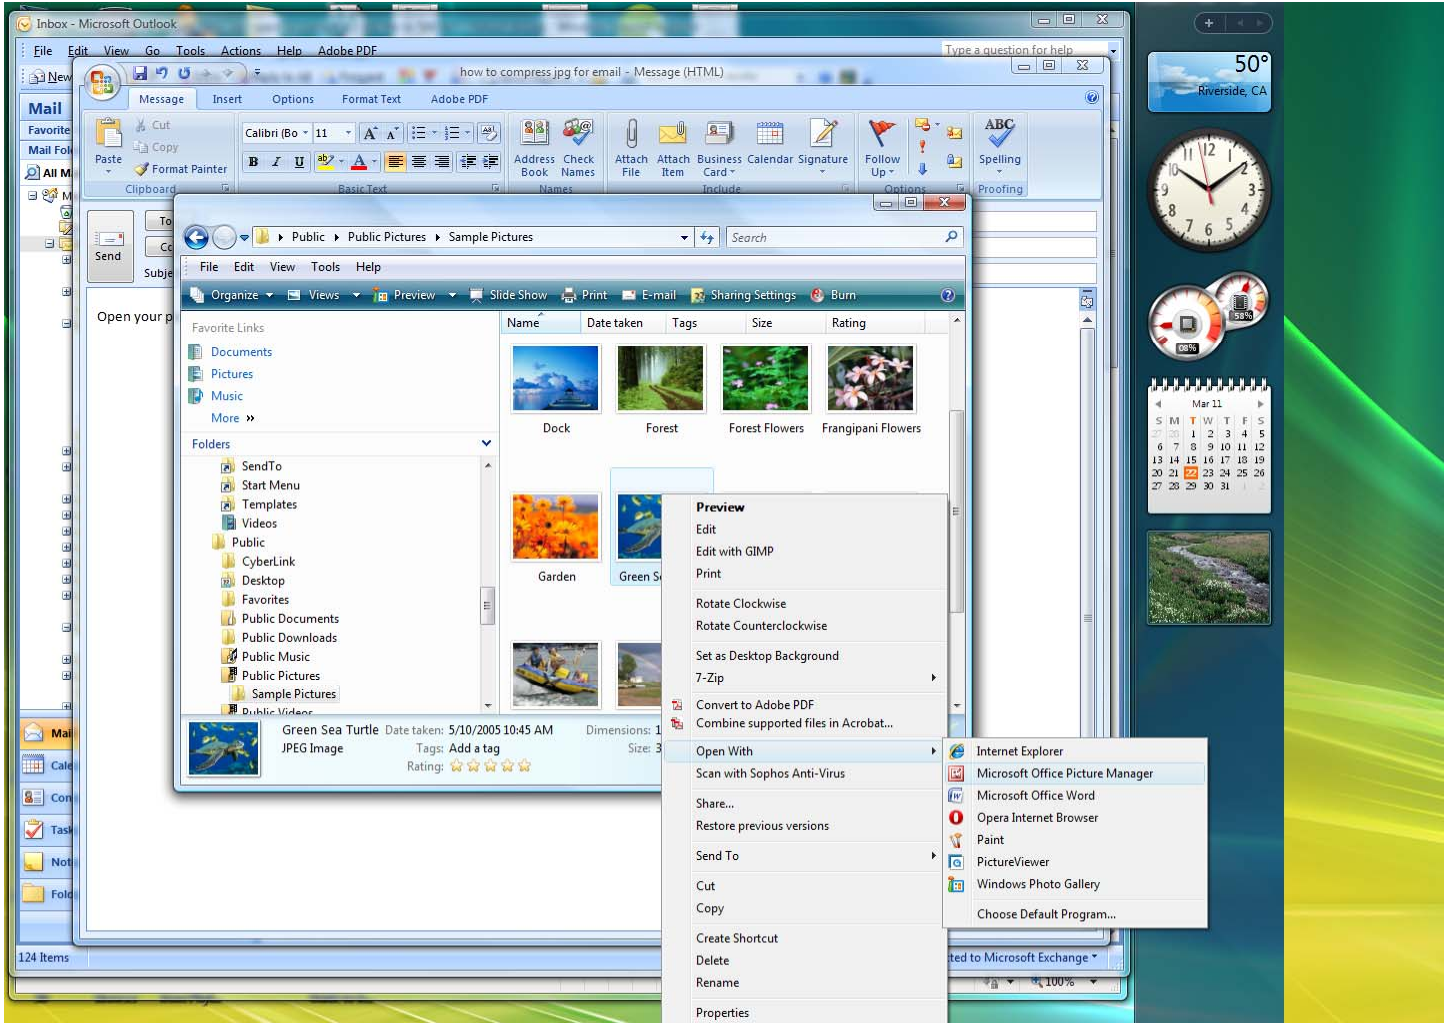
Inbox - Microsoft Outlook

File Edit View Go Tools Actions Help Adobe PDF

Type a question for help

New

Mail
Favorite
Mail Fol
All M

how to compress jpg for email - Message (HTML)

Message Insert Options Format Text Adobe PDF

Paste
Cut
Copy
Format Painter
Clipboard

Calibri (Bo 11
B I U
Basic Text

Address Book
Check Names
Names

Attach File
Attach Item
Business Card
Calendar
Signature
Include

Follow Up
Options

Spelling
Proofing

Send
To
Cc
Subje

Open your p

Public ▸ Public Pictures ▸ Sample Pictures
Search

File Edit View Tools Help

Organize Views Preview Slide Show Print E-mail Sharing Settings Burn

Favorite Links
Documents
Pictures
Music
More »

Folders
SendTo
Start Menu
Templates
Videos
Public
CyberLink
Desktop
Favorites
Public Documents
Public Downloads
Public Music
Public Pictures
Sample Pictures
Public Videos

Name Date taken Tags Size Rating

Dock
Forest
Forest Flowers
Frangipani Flowers
Garden
Green S

Green Sea Turtle Date taken: 5/10/2005 10:45 AM
JPEG Image Tags: Add a tag
Rating:
Dimensions: 1
Size: 3

Preview
Edit
Edit with GIMP
Print
Rotate Clockwise
Rotate Counterclockwise
Set as Desktop Background
7-Zip
Convert to Adobe PDF
Combine supported files in Acrobat...
Open With
Scan with Sophos Anti-Virus
Share...
Restore previous versions
Send To
Cut
Copy
Create Shortcut
Delete
Rename
Properties

Internet Explorer
Microsoft Office Picture Manager
Microsoft Office Word
Opera Internet Browser
Paint
PictureViewer
Windows Photo Gallery
Choose Default Program...

Mail
Cale
Con
Task
Not
Fold

124 Items
ted to Microsoft Exchange
100%

50°
Riverside, CA

Mar 11
S M T W T F S
1 2 3 4 5
6 7 8 9 10 11 12
13 14 15 16 17 18 19
20 21 22 23 24 25 26
27 28 29 30 31